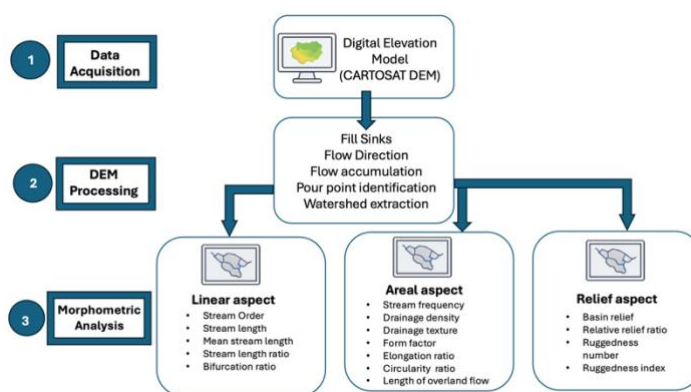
1 Data Acquisition

Digital Elevation Model (CARTOSAT DEM)

2 DEM Processing

Fill Sinks
Flow Direction
Flow accumulation
Pour point identification
Watershed extraction

3 Morphometric Analysis

Linear aspect
- Stream Order
- Stream length
- Mean stream length
- Stream length ratio
- Bifurcation ratio

Areal aspect
- Stream frequency
- Drainage density
- Drainage texture
- Form factor
- Elongation ratio
- Circularity ratio
- Length of overland flow

Relief aspect
- Basin relief
- Relative relief ratio
- Ruggedness number
- Ruggedness index